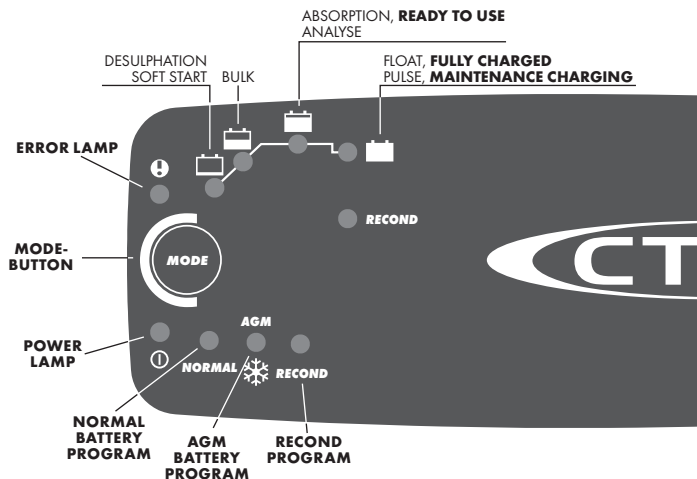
ABSORPTION, **READY TO USE**
ANALYSE

DESULPHATION
SOFT START

BULK

FLOAT, **FULLY CHARGED**
PULSE, **MAINTENANCE CHARGING**

ERROR LAMP

RECOND

MODE-BUTTON

MODE

CT

POWER LAMP

AGM

NORMAL

RECOND

NORMAL BATTERY PROGRAM

AGM BATTERY PROGRAM

RECOND PROGRAM